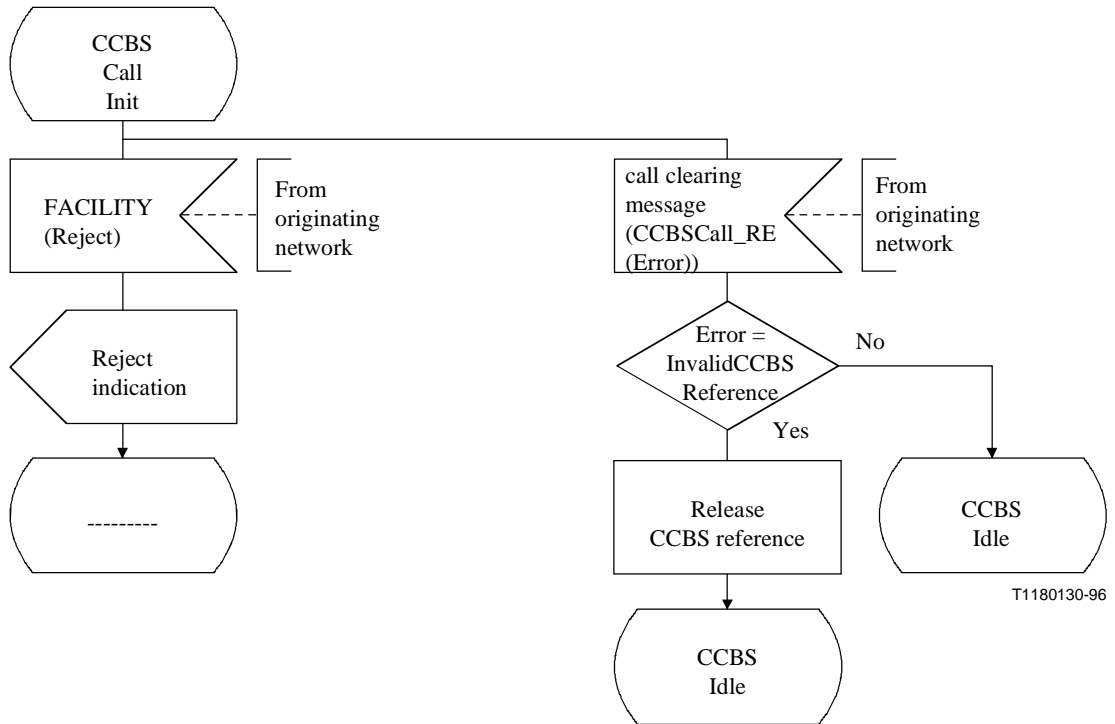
CCBS
Call
Init

FACILITY
(Reject)

From
originating
network

call clearing
message
(CCBSCall_RE
(Error))

From
originating
network

Reject
indication

---------

Error =
InvalidCCBS
Reference

No

Yes

Release
CCBS reference

CCBS
Idle

T1180130-96

CCBS
Idle